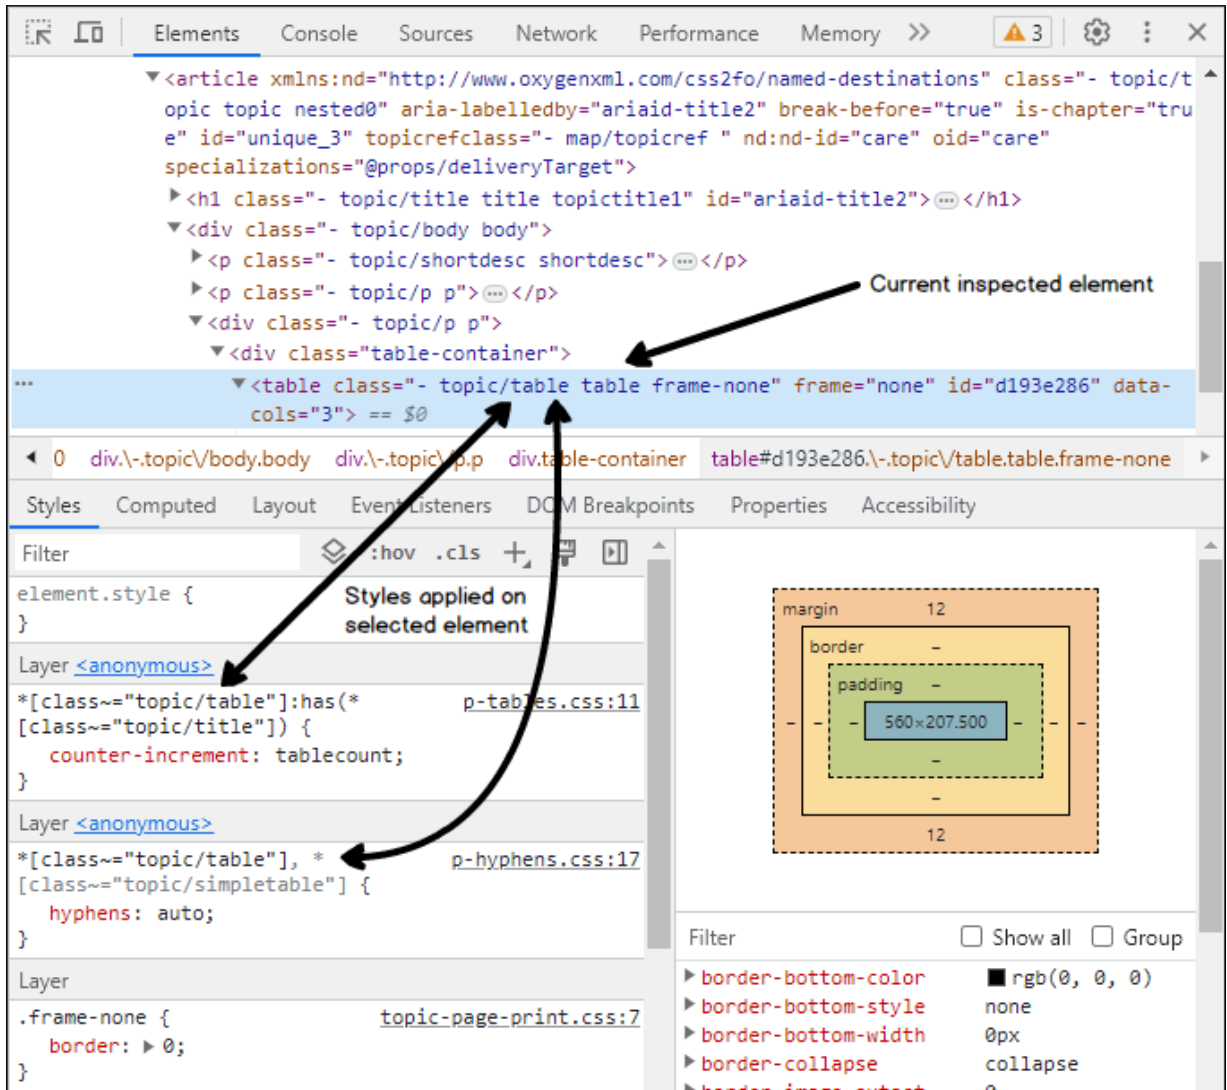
Elements Console Sources Network Performance Memory >> ⚠3 ⚙ ⋮ ✕

▼<article xmlns:nd="http://www.oxygenxml.com/css2fo/named-destinations" class="- topic/topic topic nested0" aria-labelledby="ariaid-title2" break-before="true" is-chapter="true" id="unique_3" topicrefclass="- map/topicref " nd:nd-id="care" oid="care" specializations="@props/deliveryTarget">
▶<h1 class="- topic/title title topictitle1" id="ariaid-title2">…</h1>
▼<div class="- topic/body body">
▶<p class="- topic/shortdesc shortdesc">…</p>
▶<p class="- topic/p p">…</p>
▼<div class="- topic/p p">
▼<div class="table-container">
… ▼<table class="- topic/table table frame-none" frame="none" id="d193e286" data-cols="3"> == $0

Current inspected element

◀ 0 div.\-.topic\/body.body div.\-.topic\/p.p div.table-container table#d193e286.\-.topic\/table.table.frame-none ▶

Styles Computed Layout Event Listeners DOM Breakpoints Properties Accessibility

Filter :hov .cls +

element.style {
}

Styles applied on selected element

Layer <anonymous>
*[class~="topic/table"]:has(*[class~="topic/title"]) { p-tables.css:11
counter-increment: tablecount;
}

Layer <anonymous>
*[class~="topic/table"], *[class~="topic/simpletable"] { p-hyphens.css:17
hyphens: auto;
}

Layer
.frame-none { topic-page-print.css:7
border: ▶ 0;
}

margin 12
border –
padding –
– – – 560×207.500 – – –
–
–
12

Filter ☐ Show all ☐ Group
▶ border-bottom-color rgb(0, 0, 0)
▶ border-bottom-style none
▶ border-bottom-width 0px
▶ border-collapse collapse
▶ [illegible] 0